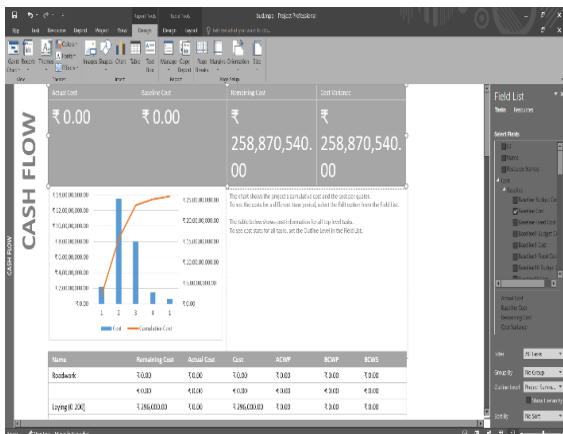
Budget - Project Professional

File Task Resource Report Project View Design Format Layout Tell me what you want to do

Report Tools Table Tools

Chart Images Shapes Chart Table Text Box Manage Copy Report Themes Margins Orientation Size

CASH FLOW

| Actual Cost | Baseline Cost | Remaining Cost | Cost Variance |
|---|---|---|---|
| ₹0.00 | ₹0.00 | ₹258,870,540.00 | ₹258,870,540.00 |

₹14,00,00,000.00
₹12,00,00,000.00
₹10,00,00,000.00
₹8,00,00,000.00
₹6,00,00,000.00
₹4,00,00,000.00
₹2,00,00,000.00
₹0.00

₹25,00,00,000.00
₹20,00,00,000.00
₹15,00,00,000.00
₹10,00,00,000.00
₹5,00,00,000.00
₹0.00

1 2 3 4 1

Cost Cumulative Cost

The chart shows the project's cumulative cost and the cost per quarter. To see the costs for a different time period, select the field option from the field list.

The table below shows cost information for all top level tasks. To see cost data for all tasks, set the Outline Level in the Field List.

| Name | Remaining Cost | Actual Cost | Cost | ACWP | BCWP | BCWS |
|---|---|---|---|---|---|---|
| Roadwork | ₹0.00 | ₹0.00 | ₹0.00 | ₹0.00 | ₹0.00 | ₹0.00 |
| | ₹0.00 | ₹0.00 | ₹0.00 | ₹0.00 | ₹0.00 | ₹0.00 |
| Laying [0 200] | ₹286,000.00 | ₹0.00 | ₹286,000.00 | ₹0.00 | ₹0.00 | ₹0.00 |

CASH FLOW

Field List
Tasks Resources

Select Fields
Baseline Budget Cost
Baseline Cost
Baseline Fixed Cost
Baseline1 Budget Cost
Baseline1 Cost

Actual Cost
Baseline Cost
Remaining Cost
Cost Variance

Filter All Tasks
Group By No Group
Outline Level Project Summary
Show Hierarchy
Sort By No Sort